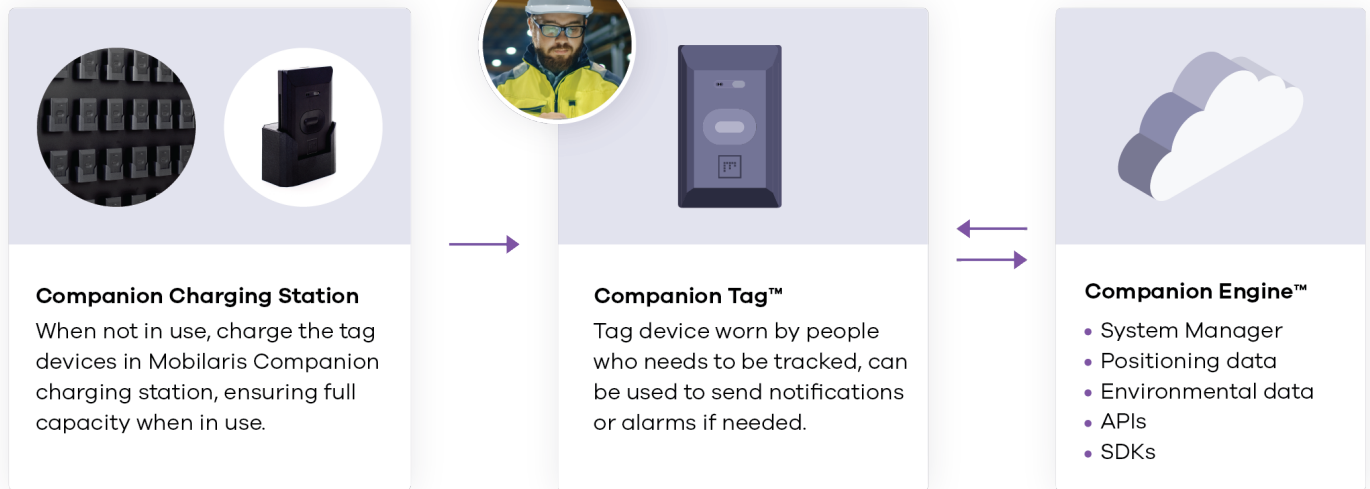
Companion Charging Station
When not in use, charge the tag devices in Mobilaris Companion charging station, ensuring full capacity when in use.

Companion Tag™
Tag device worn by people who needs to be tracked, can be used to send notifications or alarms if needed.

Companion Engine™
• System Manager
• Positioning data
• Environmental data
• APIs
• SDKs